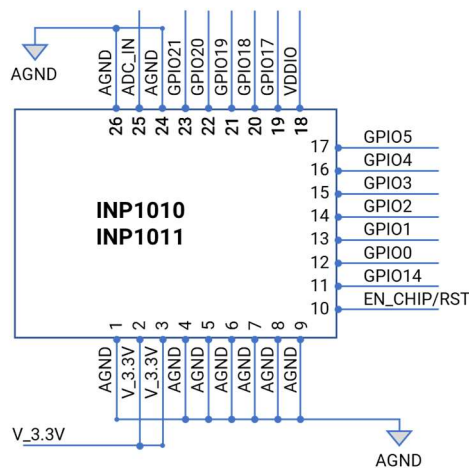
AGND

AGND
ADC_IN
AGND
GPIO21
GPIO20
GPIO19
GPIO18
GPIO17
VDDIO

26 25 24 23 22 21 20 19 18

17 GPIO5
16 GPIO4
15 GPIO3
14 GPIO2
13 GPIO1
12 GPIO0
11 GPIO14
10 EN_CHIP/RST

INP1010
INP1011

1 2 3 4 5 6 7 8 9

AGND
V_3.3V
V_3.3V
AGND
AGND
AGND
AGND
AGND
AGND

V_3.3V

AGND